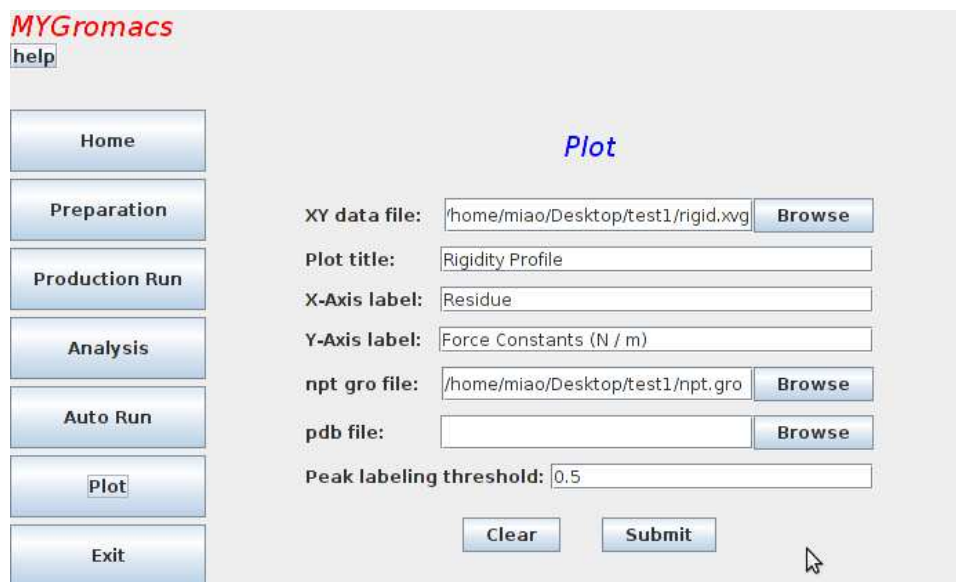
MYGromacs
help

Home

Preparation

Production Run

Analysis

Auto Run

Plot

Exit

Plot

XY data file: /home/miao/Desktop/test1/rigid.xvg Browse

Plot title: Rigidity Profile

X-Axis label: Residue

Y-Axis label: Force Constants (N / m)

npt gro file: /home/miao/Desktop/test1/npt.gro Browse

pdb file: Browse

Peak labeling threshold: 0.5

Clear Submit